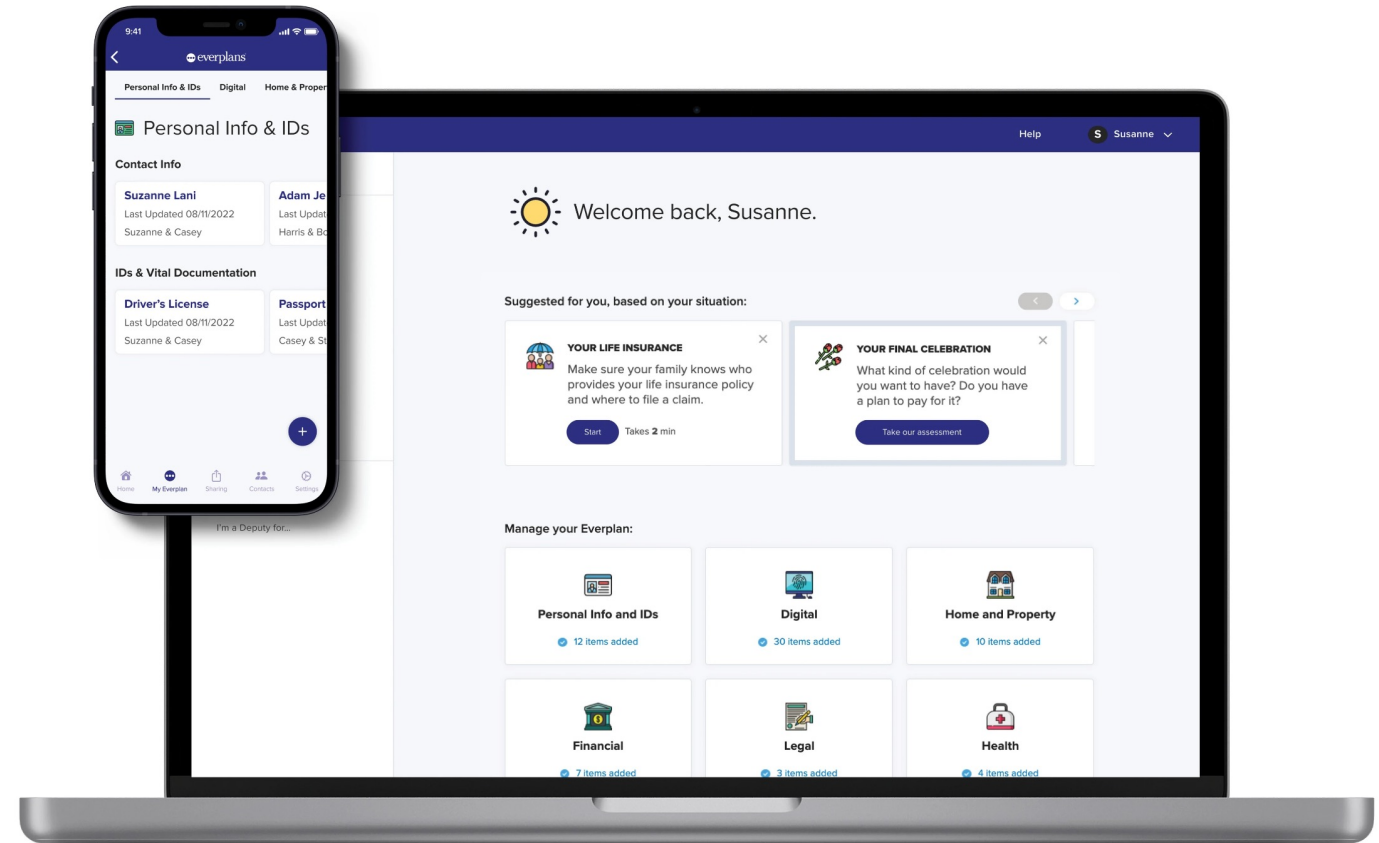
9:41

everplans

Personal Info & IDs Digital Home & Proper

Personal Info & IDs

Contact Info

Suzanne Lani
Last Updated 08/11/2022
Suzanne & Casey

Adam Je
Last Updat
Harris & Bo

IDs & Vital Documentation

Driver's License
Last Updated 08/11/2022
Suzanne & Casey

Passport
Last Updat
Casey & St

+

Home My Everplan Sharing Contacts Settings

I'm a Deputy for...

Help S Susanne

Welcome back, Susanne.

Suggested for you, based on your situation:

YOUR LIFE INSURANCE
Make sure your family knows who provides your life insurance policy and where to file a claim.
Start Takes 2 min

YOUR FINAL CELEBRATION
What kind of celebration would you want to have? Do you have a plan to pay for it?
Take our assessment

Manage your Everplan:

Personal Info and IDs
12 items added

Digital
30 items added

Home and Property
10 items added

Financial
7 items added

Legal
3 items added

Health
4 items added